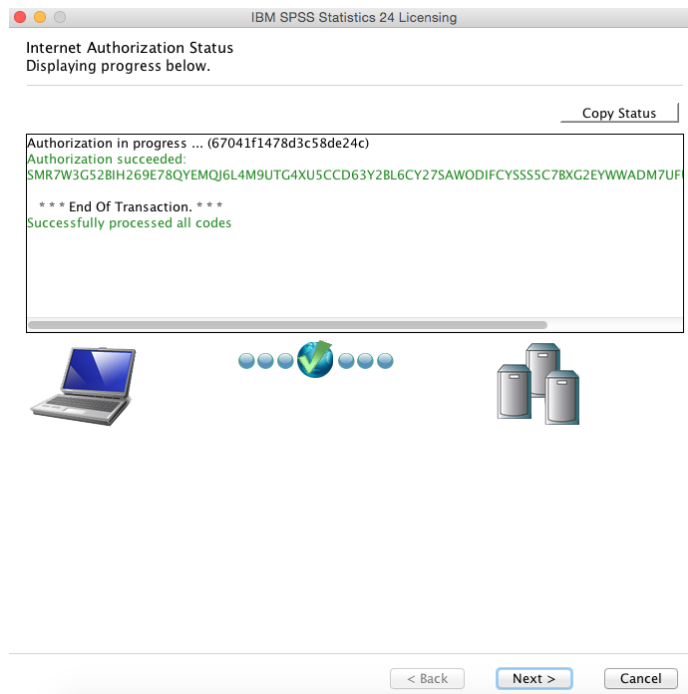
IBM SPSS Statistics 24 Licensing

Internet Authorization Status
Displaying progress below.

Copy Status

Authorization in progress ... (67041f1478d3c58de24c)
Authorization succeeded:
SMR7W3G52BIH269E78QYEMQJ6L4M9UTG4XU5CCD63Y2BL6CY27SAWODIFCYSSS5C7BXG2EYWWADM7UF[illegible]

* * * End Of Transaction. * * *
Successfully processed all codes

< Back
Next >
Cancel